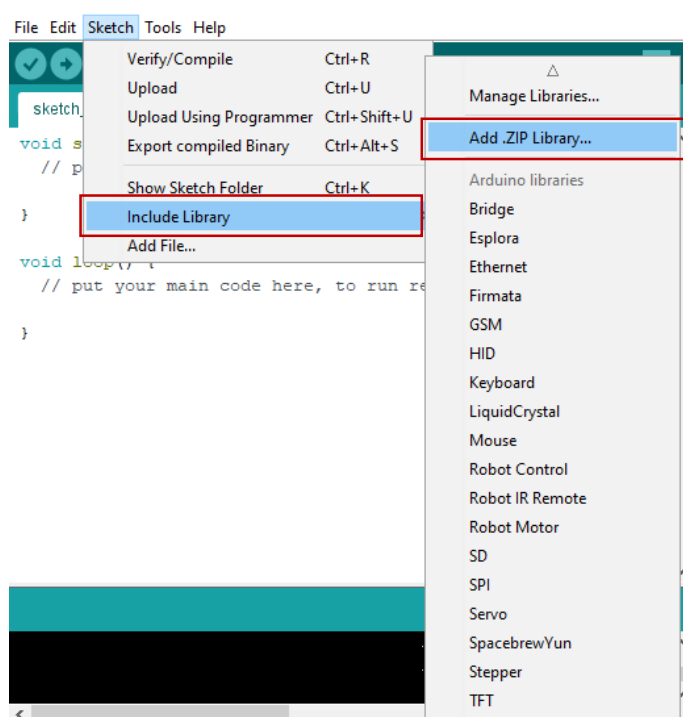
File Edit Sketch Tools Help

sketch_

void s
  // p

}

void loop() {
  // put your main code here, to run re

}

Verify/Compile Ctrl+R
Upload Ctrl+U
Upload Using Programmer Ctrl+Shift+U
Export compiled Binary Ctrl+Alt+S
Show Sketch Folder Ctrl+K
Include Library
Add File...

△
Manage Libraries...
Add .ZIP Library...
Arduino libraries
Bridge
Esplora
Ethernet
Firmata
GSM
HID
Keyboard
LiquidCrystal
Mouse
Robot Control
Robot IR Remote
Robot Motor
SD
SPI
Servo
SpacebrewYun
Stepper
TFT